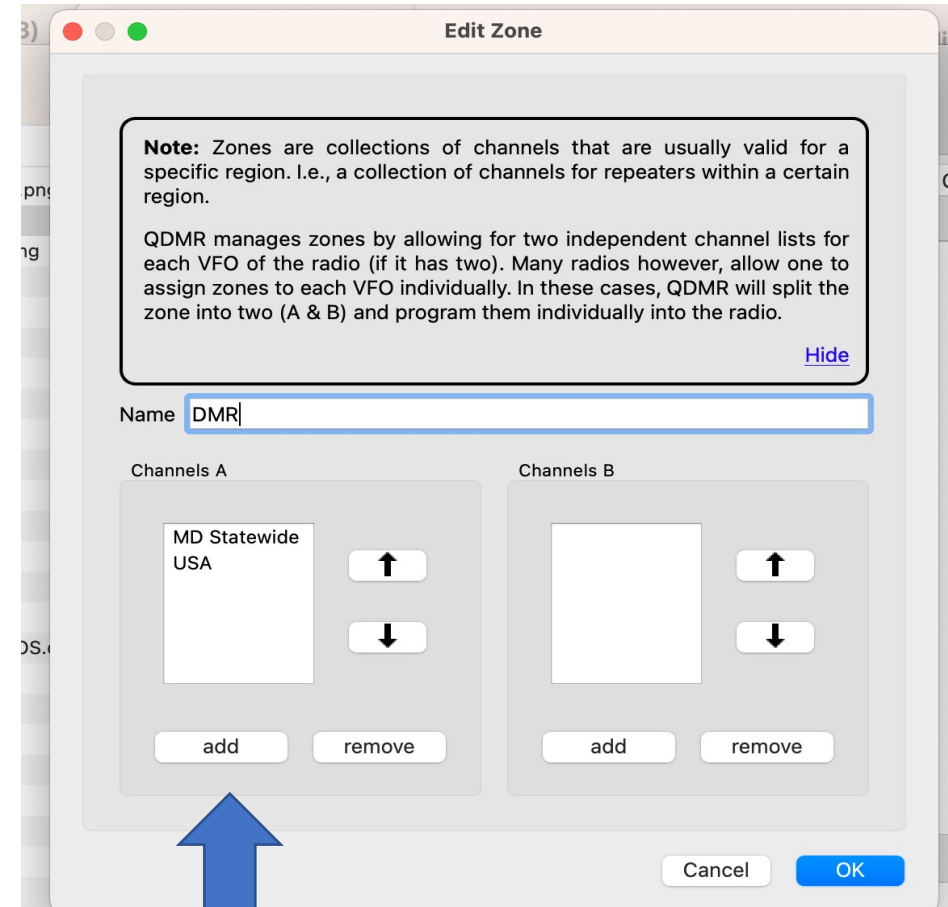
Edit Zone

**Note:** Zones are collections of channels that are usually valid for a specific region. I.e., a collection of channels for repeaters within a certain region.

QDMR manages zones by allowing for two independent channel lists for each VFO of the radio (if it has two). Many radios however, allow one to assign zones to each VFO individually. In these cases, QDMR will split the zone into two (A & B) and program them individually into the radio.

Hide

Name DMR

Channels A

MD Statewide
USA

add remove

Channels B

add remove

Cancel OK